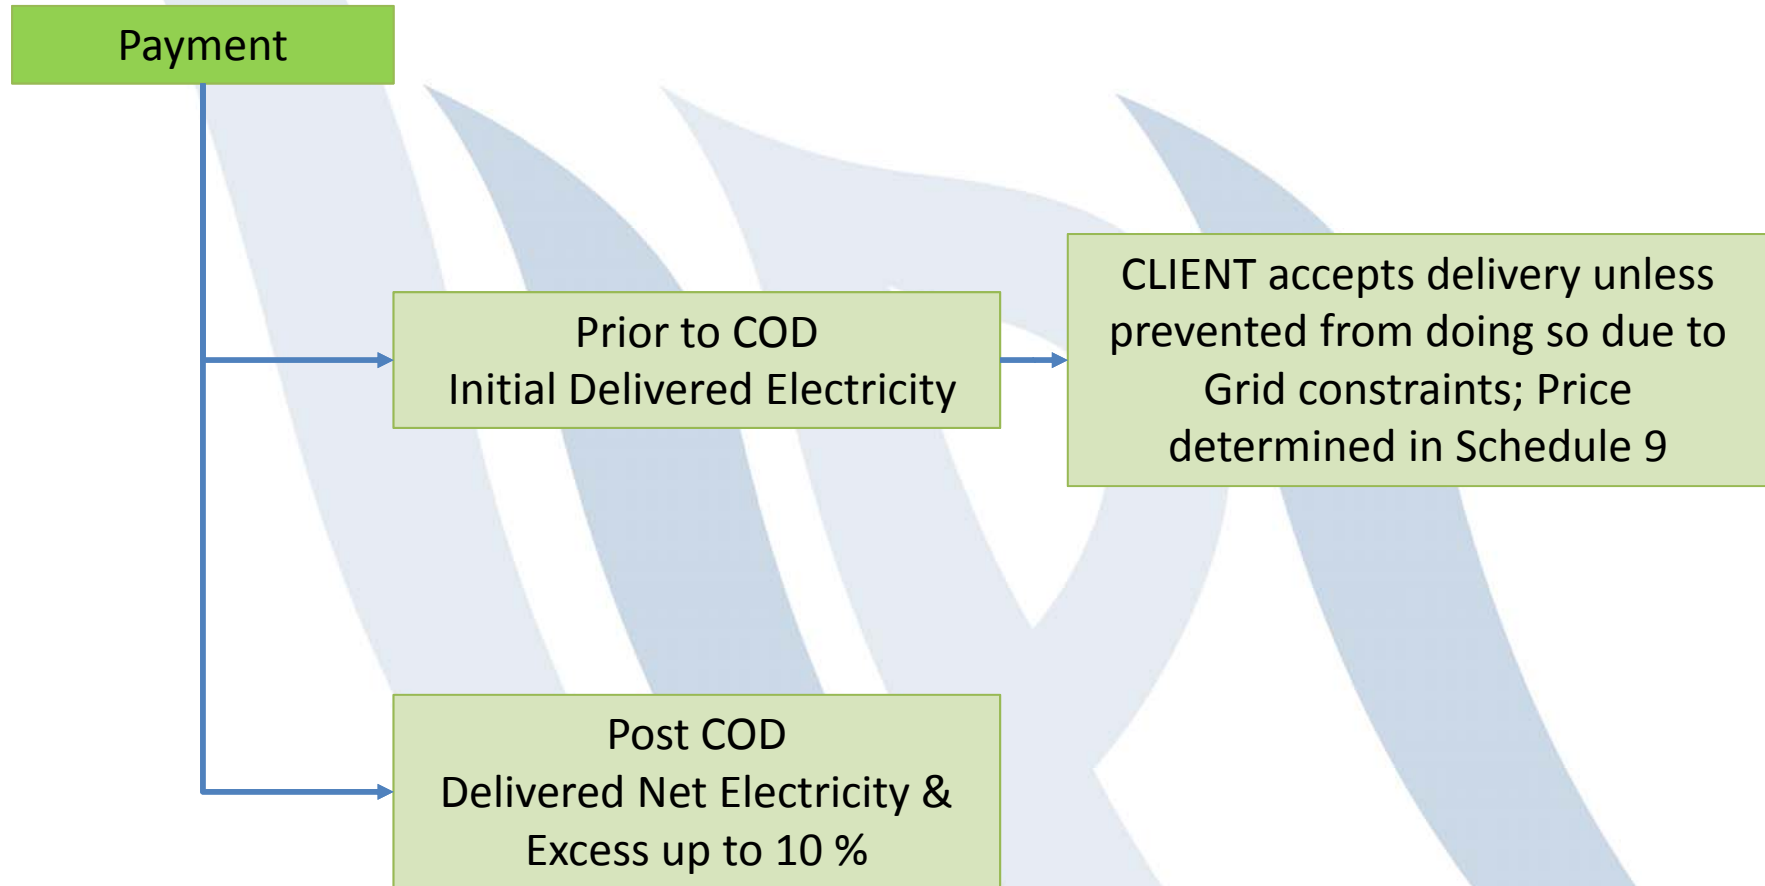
Payment

Prior to COD
Initial Delivered Electricity

CLIENT accepts delivery unless prevented from doing so due to Grid constraints; Price determined in Schedule 9

Post COD
Delivered Net Electricity & Excess up to 10 %